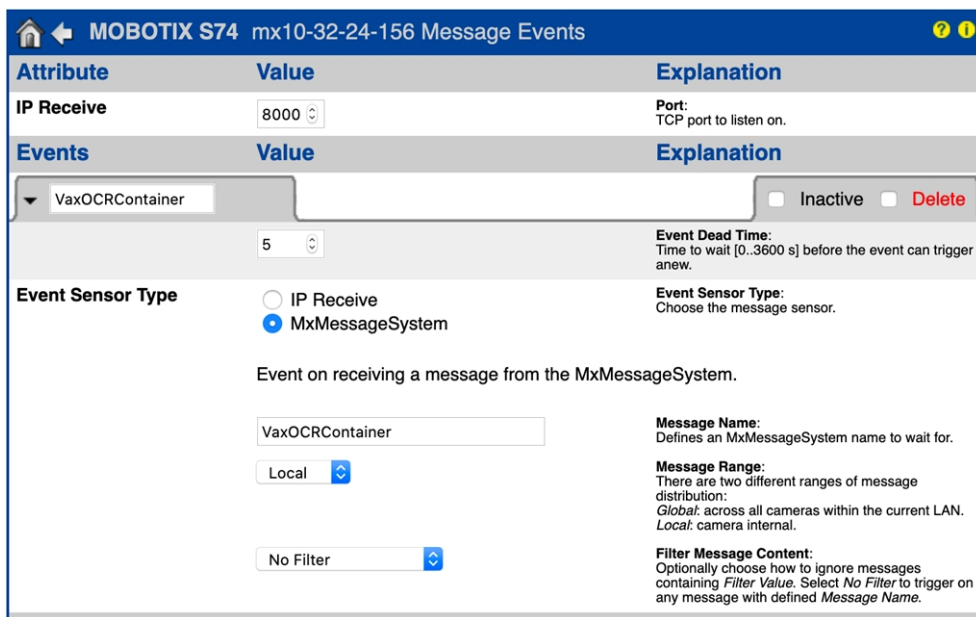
MOBOTIX S74 mx10-32-24-156 Message Events

| Attribute | Value | Explanation |
|---|---|---|
| IP Receive | 8000 | Port: TCP port to listen on. |

| Events | Value | Explanation |
|---|---|---|

VaxOCRContainer

Inactive Delete

5

Event Dead Time: Time to wait [0..3600 s] before the event can trigger anew.

Event Sensor Type

IP Receive
MxMessageSystem

Event Sensor Type: Choose the message sensor.

Event on receiving a message from the MxMessageSystem.

VaxOCRContainer

Message Name: Defines an MxMessageSystem name to wait for.

Local

Message Range: There are two different ranges of message distribution:
Global: across all cameras within the current LAN.
Local: camera internal.

No Filter

Filter Message Content: Optionally choose how to ignore messages containing Filter Value. Select No Filter to trigger on any message with defined Message Name.